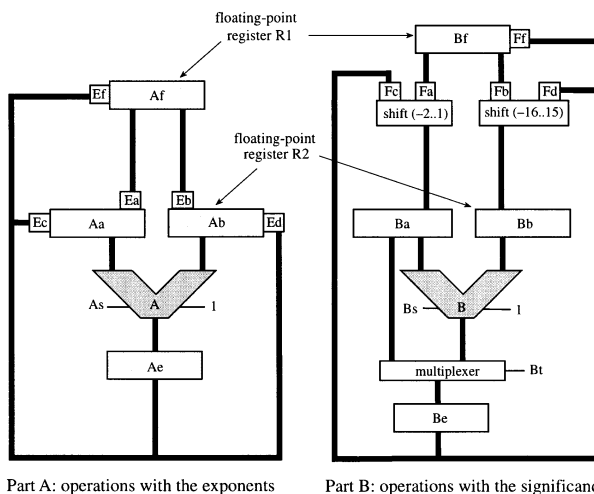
floating-point register R1

Ef

Af

floating-point register R2

Ea

Eb

Ec

Aa

Ab

Ed

As

A

1

Ae

Bf

Ff

Fc

Fa

Fb

Fd

shift (−2..1)

shift (−16..15)

Ba

Bb

Bs

B

1

multiplexer

Bt

Be

Part A: operations with the exponents

Part B: operations with the significand